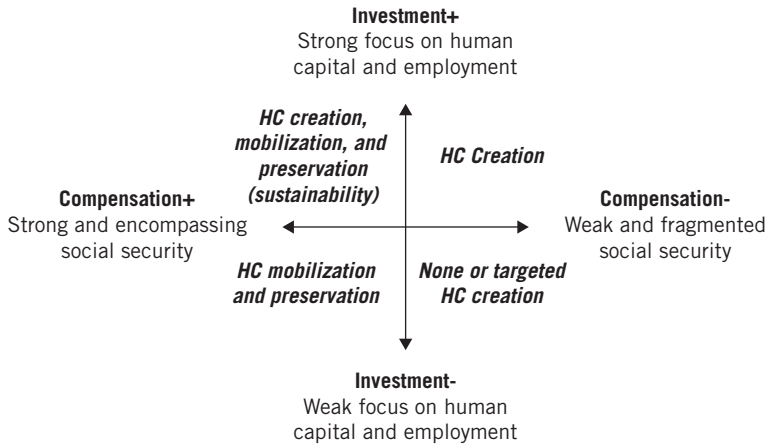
**Investment+**
Strong focus on human capital and employment

*HC creation, mobilization, and preservation (sustainability)*

*HC Creation*

**Compensation+**
Strong and encompassing social security

**Compensation-**
Weak and fragmented social security

*HC mobilization and preservation*

*None or targeted HC creation*

**Investment-**
Weak focus on human capital and employment